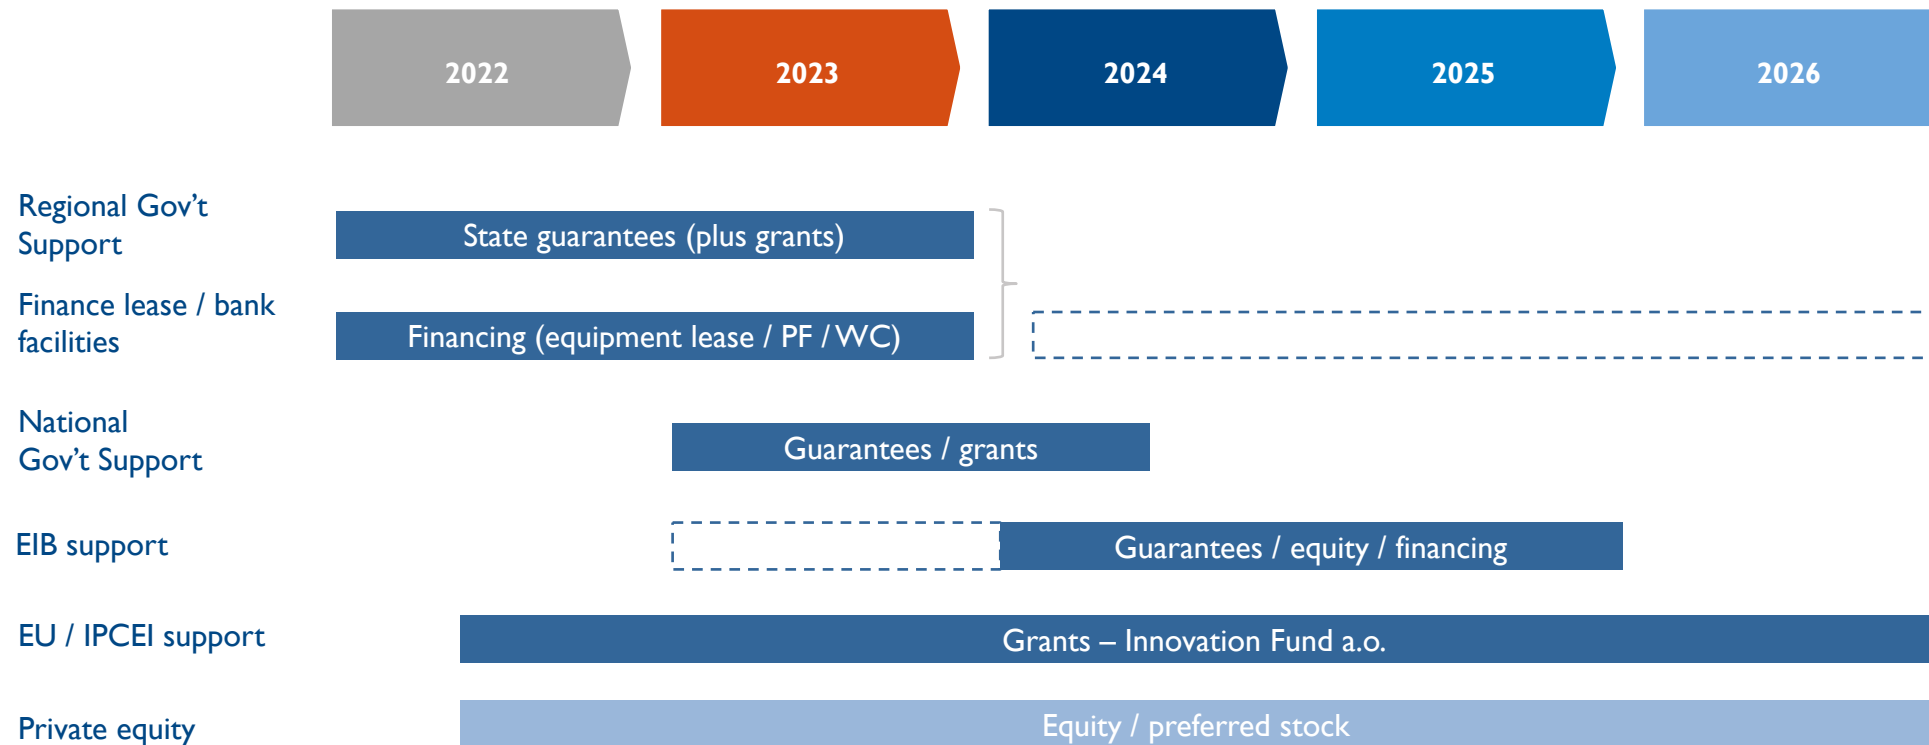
2022
2023
2024
2025
2026

Regional Gov’t Support
State guarantees (plus grants)

Finance lease / bank facilities
Financing (equipment lease / PF / WC)

National Gov’t Support
Guarantees / grants

EIB support
Guarantees / equity / financing

EU / IPCEI support
Grants – Innovation Fund a.o.

Private equity
Equity / preferred stock